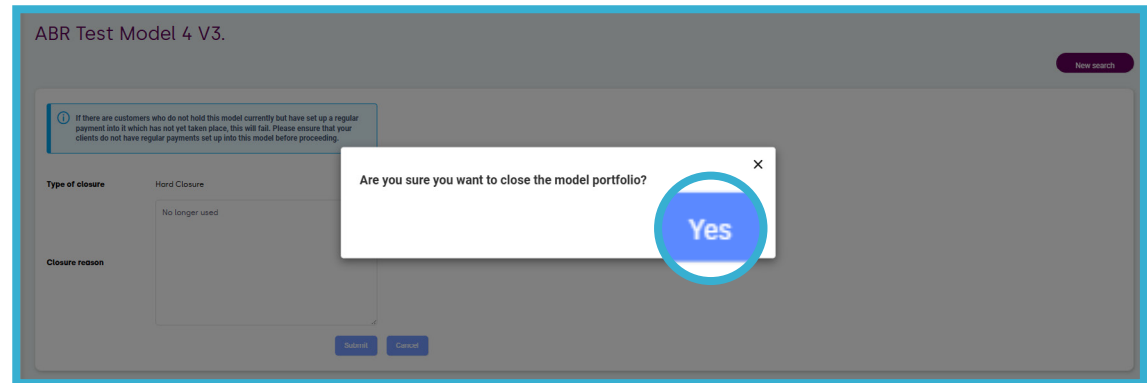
ABR Test Model 4 V3.

New search

If there are customers who do not hold this model currently but have set up a regular payment into it which has not yet taken place, this will fail. Please ensure that your clients do not have regular payments set up into this model before proceeding.

Type of closure Hard Closure

No longer used

Closure reason

Submit Cancel

Are you sure you want to close the model portfolio?

×

Yes